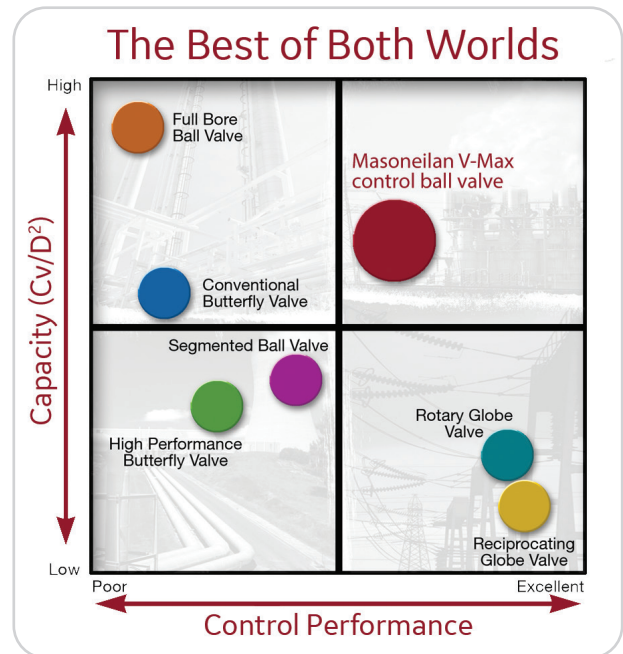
The Best of Both Worlds

High

Capacity ($Cv/D^2$)

Low

Full Bore Ball Valve

Masoneilan V-Max control ball valve

Conventional Butterfly Valve

Segmented Ball Valve

High Performance Butterfly Valve

Rotary Globe Valve

Reciprocating Globe Valve

Poor

Excellent

Control Performance